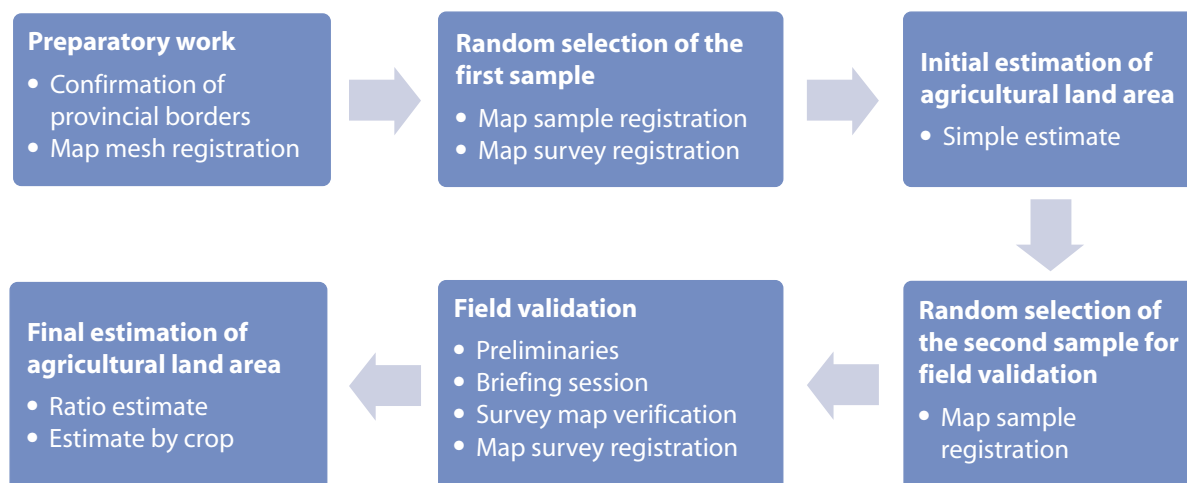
**Preparatory work**
- Confirmation of provincial borders
- Map mesh registration

**Random selection of the first sample**
- Map sample registration
- Map survey registration

**Initial estimation of agricultural land area**
- Simple estimate

**Random selection of the second sample for field validation**
- Map sample registration

**Field validation**
- Preliminaries
- Briefing session
- Survey map verification
- Map survey registration

**Final estimation of agricultural land area**
- Ratio estimate
- Estimate by crop